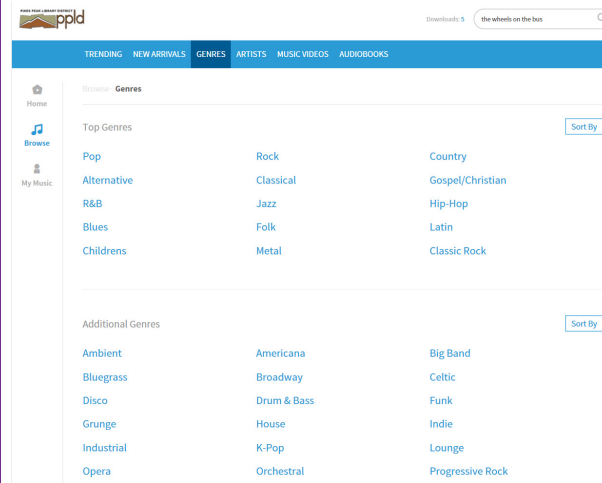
PIKES PEAK LIBRARY DISTRICT ppld

Downloads: 5

the wheels on the bus

TRENDING NEW ARRIVALS GENRES ARTISTS MUSIC VIDEOS AUDIOBOOKS

Home

Browse

My Music

Browse › Genres

Top Genres

Sort By

| | | |
|---|---|---|
| Pop | Rock | Country |
| Alternative | Classical | Gospel/Christian |
| R&B | Jazz | Hip-Hop |
| Blues | Folk | Latin |
| Childrens | Metal | Classic Rock |

Additional Genres

Sort By

| | | |
|---|---|---|
| Ambient | Americana | Big Band |
| Bluegrass | Broadway | Celtic |
| Disco | Drum & Bass | Funk |
| Grunge | House | Indie |
| Industrial | K-Pop | Lounge |
| Opera | Orchestral | Progressive Rock |